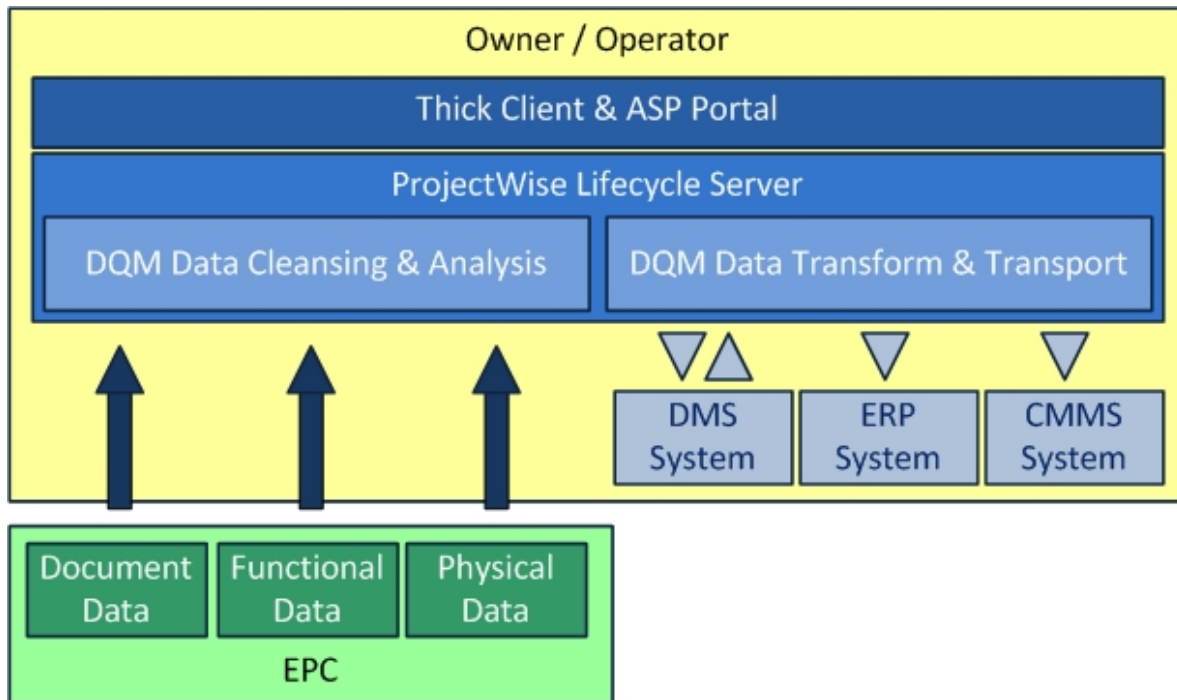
Owner / Operator

Thick Client & ASP Portal

ProjectWise Lifecycle Server

DQM Data Cleansing & Analysis

DQM Data Transform & Transport

DMS System

ERP System

CMMS System

Document Data

Functional Data

Physical Data

EPC